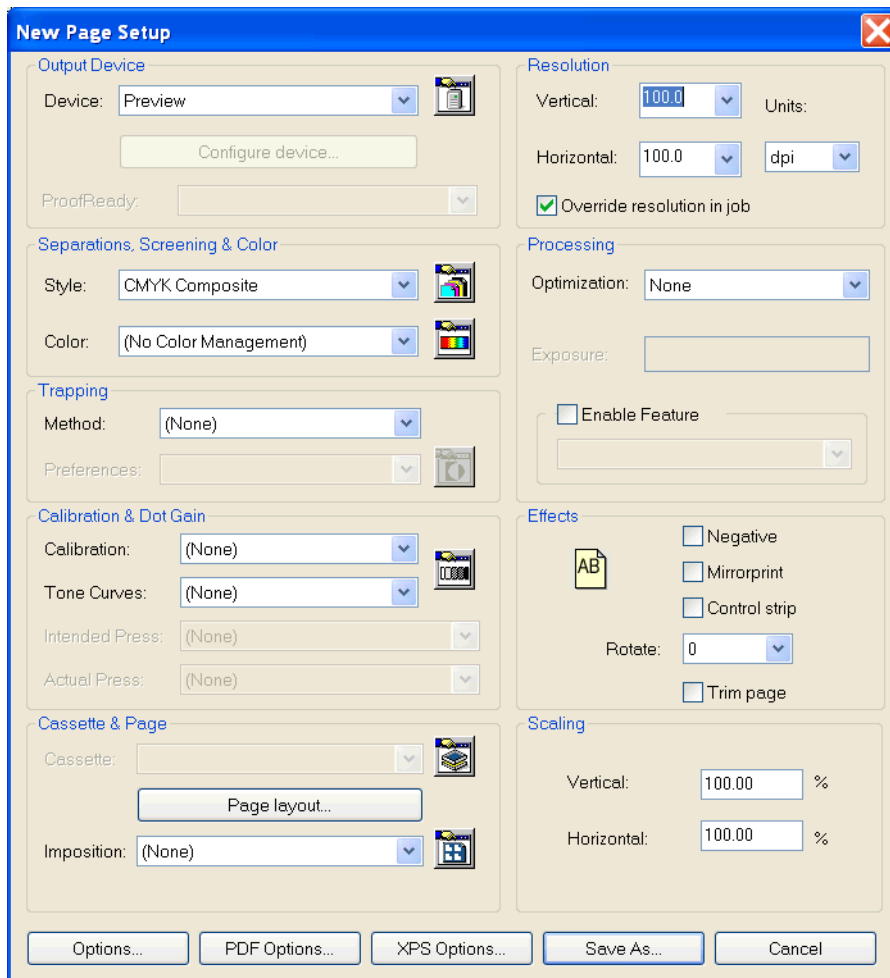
New Page Setup

Output Device
Device: Preview
Configure device...
ProofReady:

Separations, Screening & Color
Style: CMYK Composite
Color: (No Color Management)

Trapping
Method: (None)
Preferences:

Calibration & Dot Gain
Calibration: (None)
Tone Curves: (None)
Intended Press: (None)
Actual Press: (None)

Cassette & Page
Cassette:
Page layout...
Imposition: (None)

Resolution
Vertical: 100.0
Units:
Horizontal: 100.0
dpi
Override resolution in job

Processing
Optimization: None
Exposure:
Enable Feature

Effects
AB
Negative
Mirrorprint
Control strip
Rotate: 0
Trim page

Scaling
Vertical: 100.00 %
Horizontal: 100.00 %

Options... PDF Options... XPS Options... Save As... Cancel